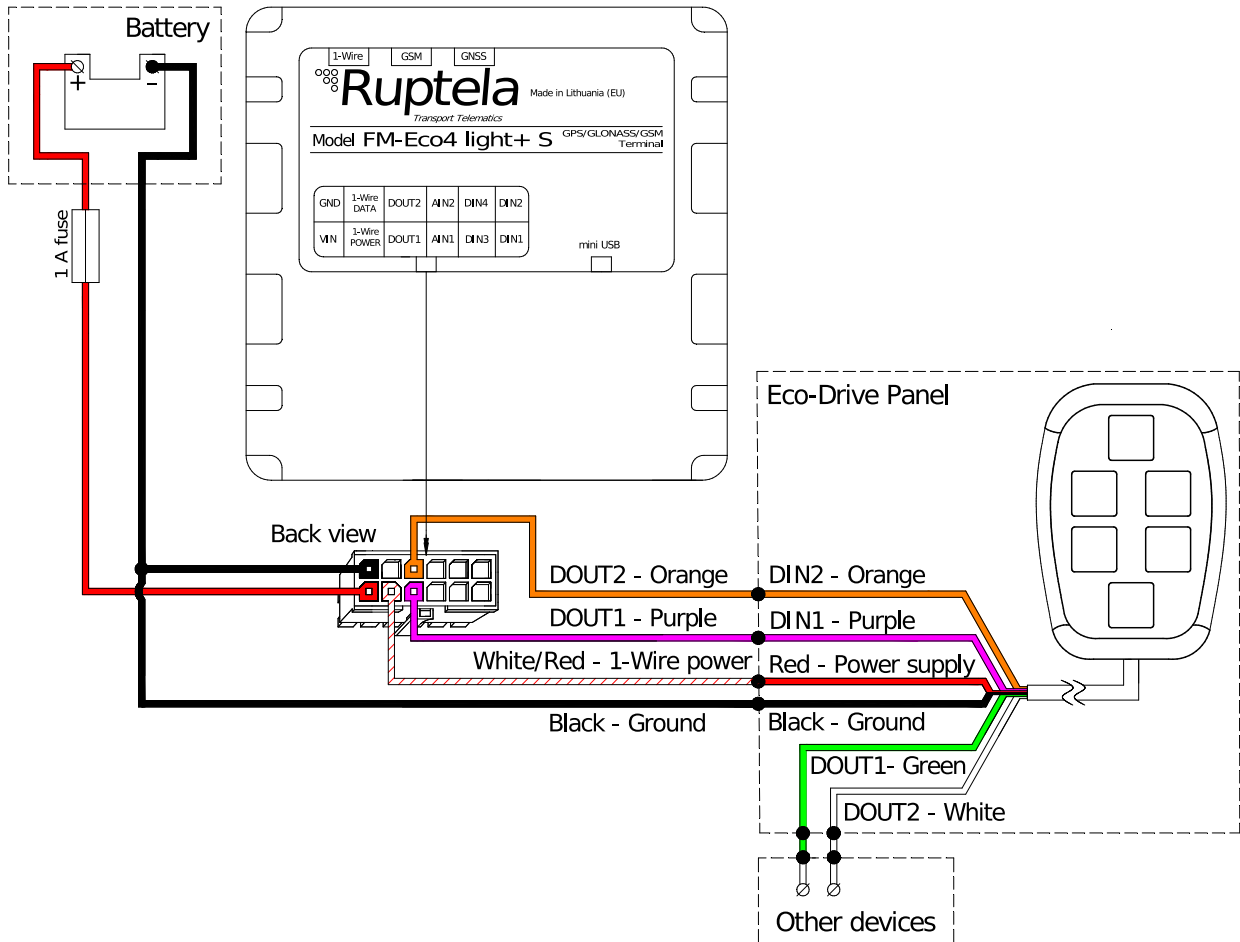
Battery

+

-

1 A fuse

1-Wire GSM GNSS

Ruptela

Transport Telematics

Made in Lithuania (EU)

Model FM-Eco4 light+ S

GPS/GLONASS/GSM Terminal

| GND | 1-Wire DATA | DOUT2 | AIN2 | DIN4 | DIN2 |
|---|---|---|---|---|---|
| VIN | 1-Wire POWER | DOUT1 | AIN1 | DIN3 | DIN1 |

mini USB

Back view

Eco-Drive Panel

DOUT2 - Orange

DIN2 - Orange

DOUT1 - Purple

DIN1 - Purple

White/Red - 1-Wire power

Red - Power supply

Black - Ground

Black - Ground

DOUT1- Green

DOUT2 - White

Other devices